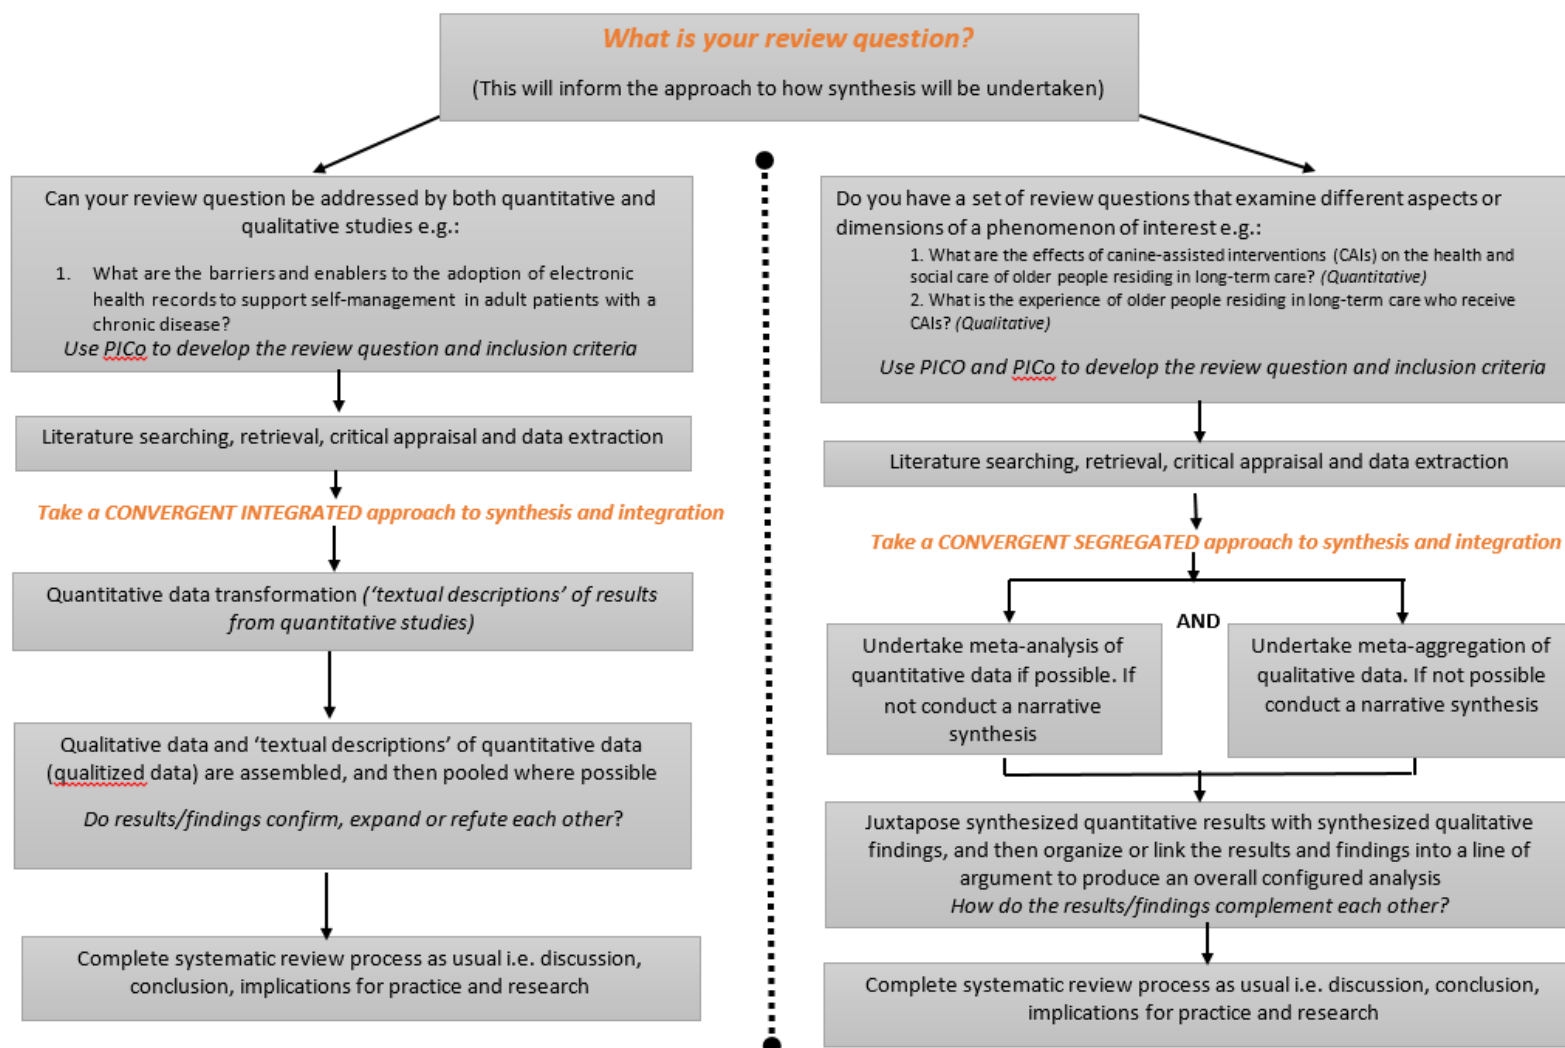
What is your review question?

(This will inform the approach to how synthesis will be undertaken)

Can your review question be addressed by both quantitative and qualitative studies e.g.:

1. What are the barriers and enablers to the adoption of electronic health records to support self-management in adult patients with a chronic disease?

Use PICo to develop the review question and inclusion criteria

Literature searching, retrieval, critical appraisal and data extraction

Take a CONVERGENT INTEGRATED approach to synthesis and integration

Quantitative data transformation ('textual descriptions' of results from quantitative studies)

Qualitative data and 'textual descriptions' of quantitative data (qualitized data) are assembled, and then pooled where possible

Do results/findings confirm, expand or refute each other?

Complete systematic review process as usual i.e. discussion, conclusion, implications for practice and research

Do you have a set of review questions that examine different aspects or dimensions of a phenomenon of interest e.g.:

1. What are the effects of canine-assisted interventions (CAIs) on the health and social care of older people residing in long-term care? (Quantitative)

2. What is the experience of older people residing in long-term care who receive CAIs? (Qualitative)

Use PICO and PICo to develop the review question and inclusion criteria

Literature searching, retrieval, critical appraisal and data extraction

Take a CONVERGENT SEGREGATED approach to synthesis and integration

Undertake meta-analysis of quantitative data if possible. If not conduct a narrative synthesis

AND

Undertake meta-aggregation of qualitative data. If not possible conduct a narrative synthesis

Juxtapose synthesized quantitative results with synthesized qualitative findings, and then organize or link the results and findings into a line of argument to produce an overall configured analysis
How do the results/findings complement each other?

Complete systematic review process as usual i.e. discussion, conclusion, implications for practice and research